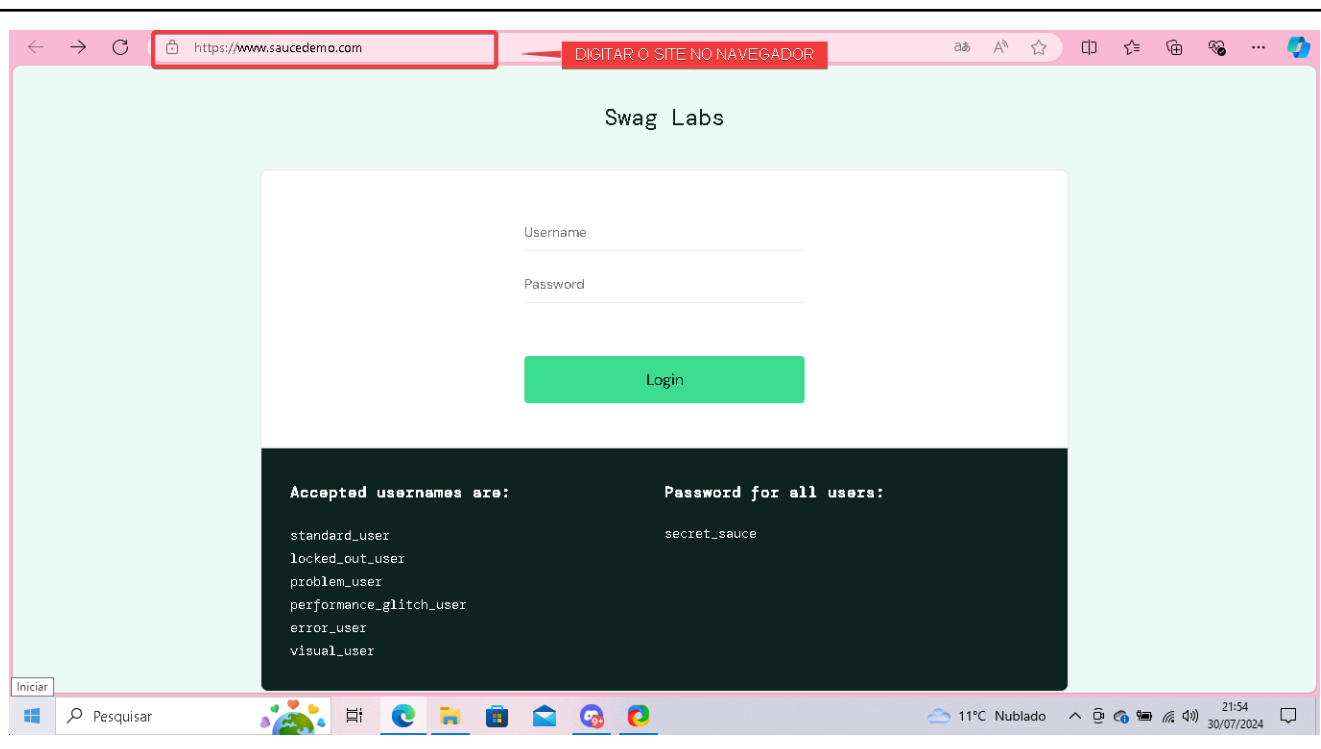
https://www.saucedemo.com

DIGITAR O SITE NO NAVEGADOR

Swag Labs

Username

Password

Login

Accepted usernames are:

standard_user
locked_out_user
problem_user
performance_glitch_user
error_user
visual_user

Password for all users:

secret_sauce

Iniciar

Pesquisar

11°C Nublado

21:54
30/07/2024